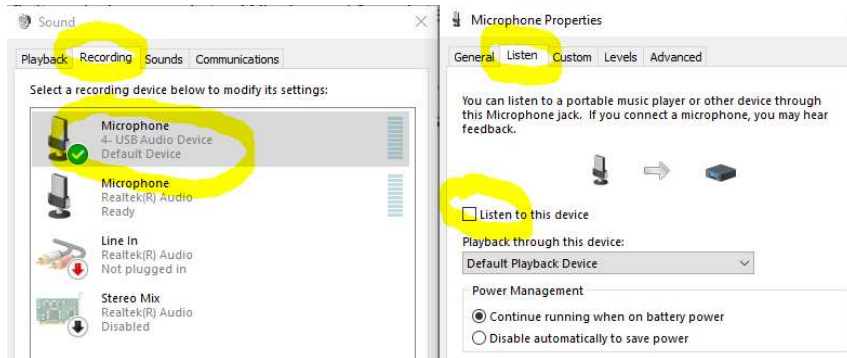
Sound

Playback | Recording | Sounds | Communications

Select a recording device below to modify its settings:

Microphone
4- USB Audio Device
Default Device

Microphone
Realtek(R) Audio
Ready

Line In
Realtek(R) Audio
Not plugged in

Stereo Mix
Realtek(R) Audio
Disabled

Microphone Properties

General | Listen | Custom | Levels | Advanced

You can listen to a portable music player or other device through this Microphone jack. If you connect a microphone, you may hear feedback.

Listen to this device

Playback through this device:

Default Playback Device

Power Management

Continue running when on battery power

Disable automatically to save power